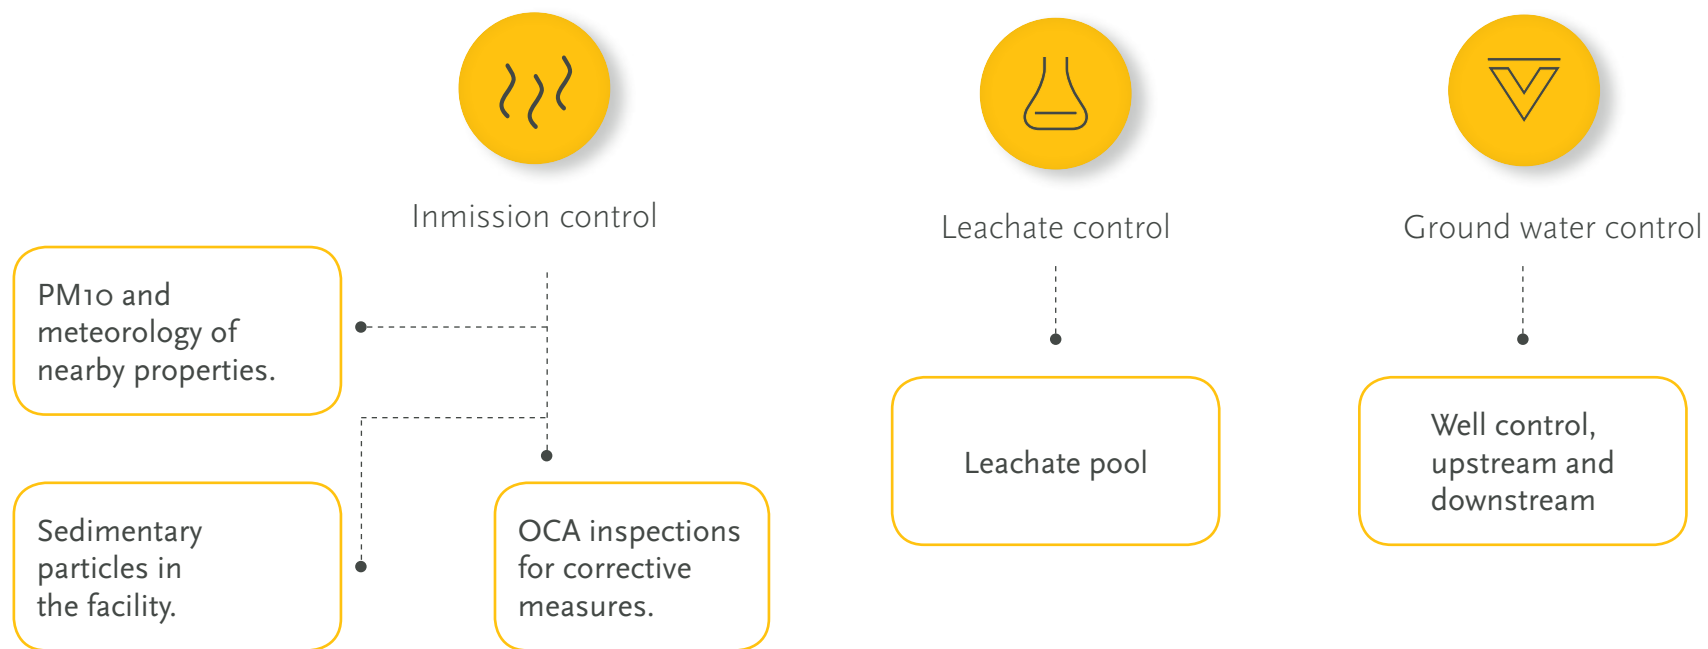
Inmission control

Leachate control

Ground water control

PM10 and meteorology of nearby properties.

Sedimentary particles in the facility.

OCA inspections for corrective measures.

Leachate pool

Well control, upstream and downstream